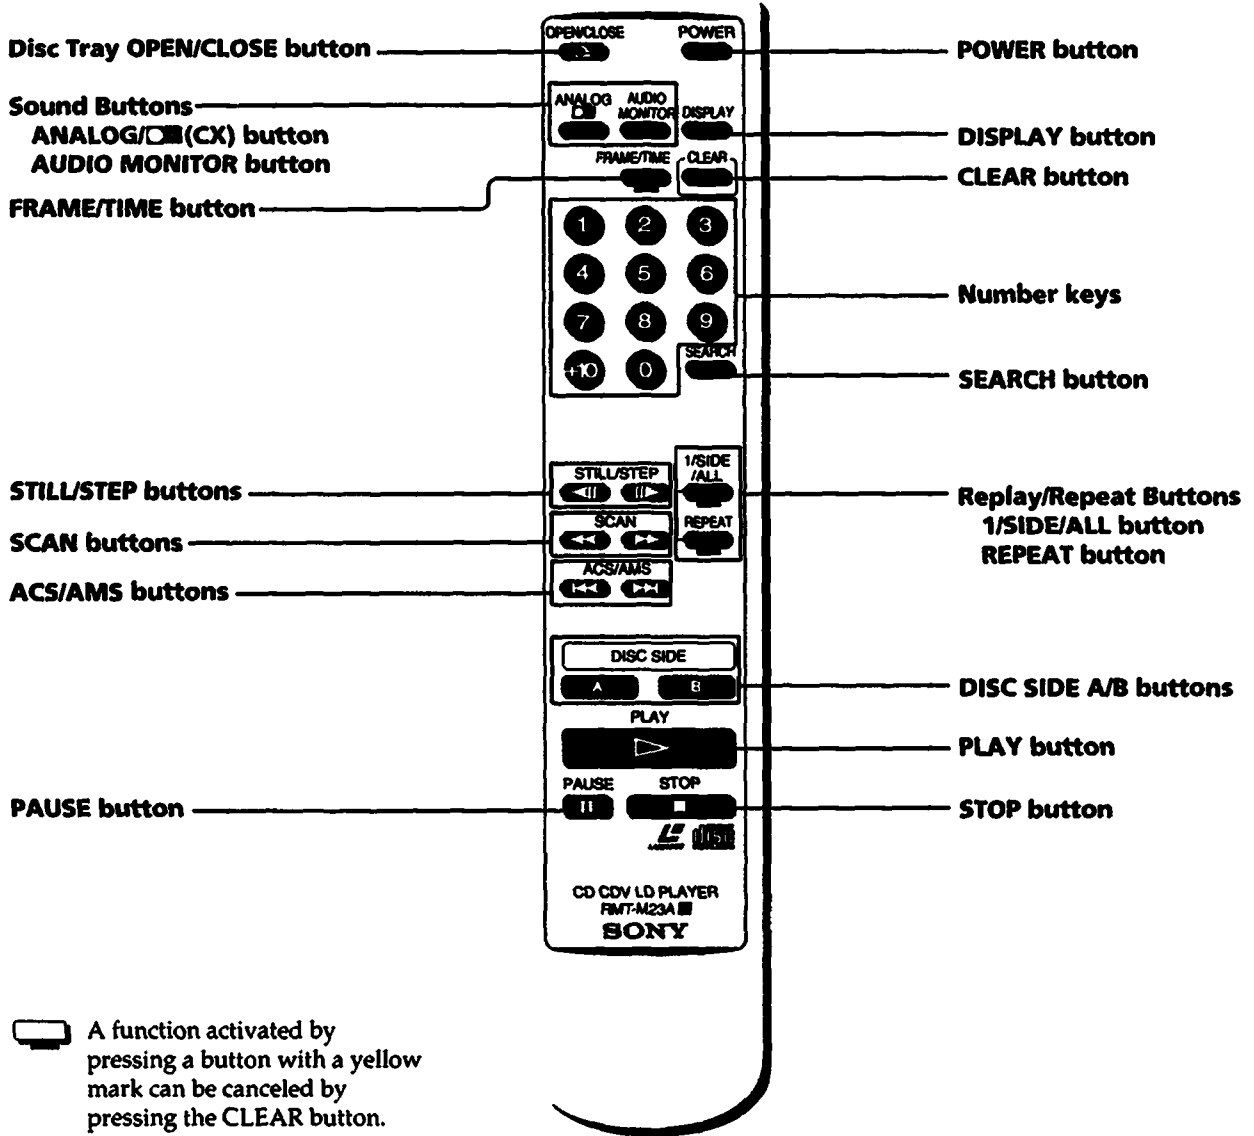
Disc Tray OPEN/CLOSE button
Sound Buttons
ANALOG/▭(CX) button
AUDIO MONITOR button
FRAME/TIME button
STILL/STEP buttons
SCAN buttons
ACS/AMS buttons
PAUSE button

OPEN/CLOSE
POWER
ANALOG
AUDIO MONITOR
DISPLAY
FRAME/TIME
CLEAR
1
2
3
4
5
6
7
8
9
+10
0
SEARCH
STILL/STEP
1/SIDE /ALL
SCAN
REPEAT
ACS/AMS
DISC SIDE
A
B
PLAY
PAUSE
STOP
CD CDV LD PLAYER
RMT-M23A
SONY

POWER button
DISPLAY button
CLEAR button
Number keys
SEARCH button
Replay/Repeat Buttons
1/SIDE/ALL button
REPEAT button
DISC SIDE A/B buttons
PLAY button
STOP button

A function activated by pressing a button with a yellow mark can be canceled by pressing the CLEAR button.